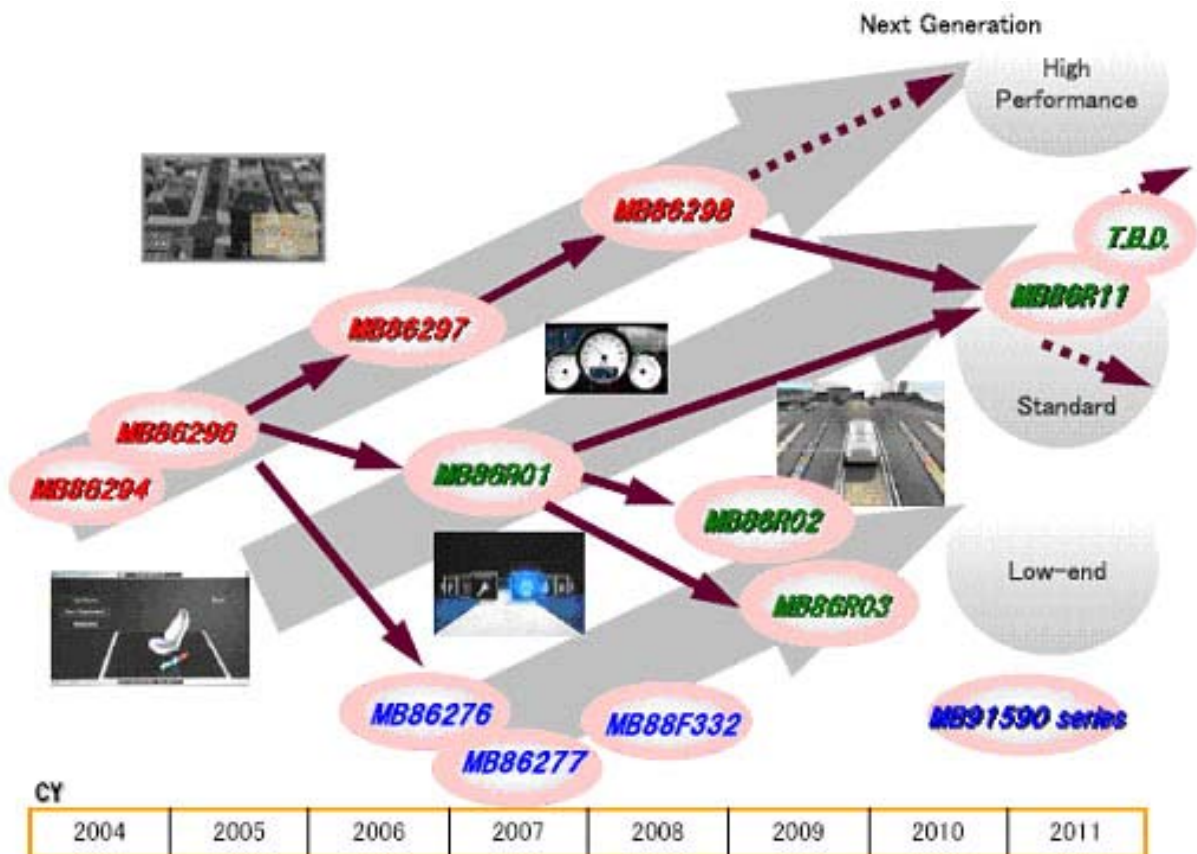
Next Generation

High Performance

MB86298

T.B.D.

MB86R11

MB86297

Standard

MB86296

MB86R01

MB86294

MB86R02

Low-end

MB86R03

MB86276

MB88F332

MB91590 series

MB86277

CY

| 2004 | 2005 | 2006 | 2007 | 2008 | 2009 | 2010 | 2011 |
|---|---|---|---|---|---|---|---|